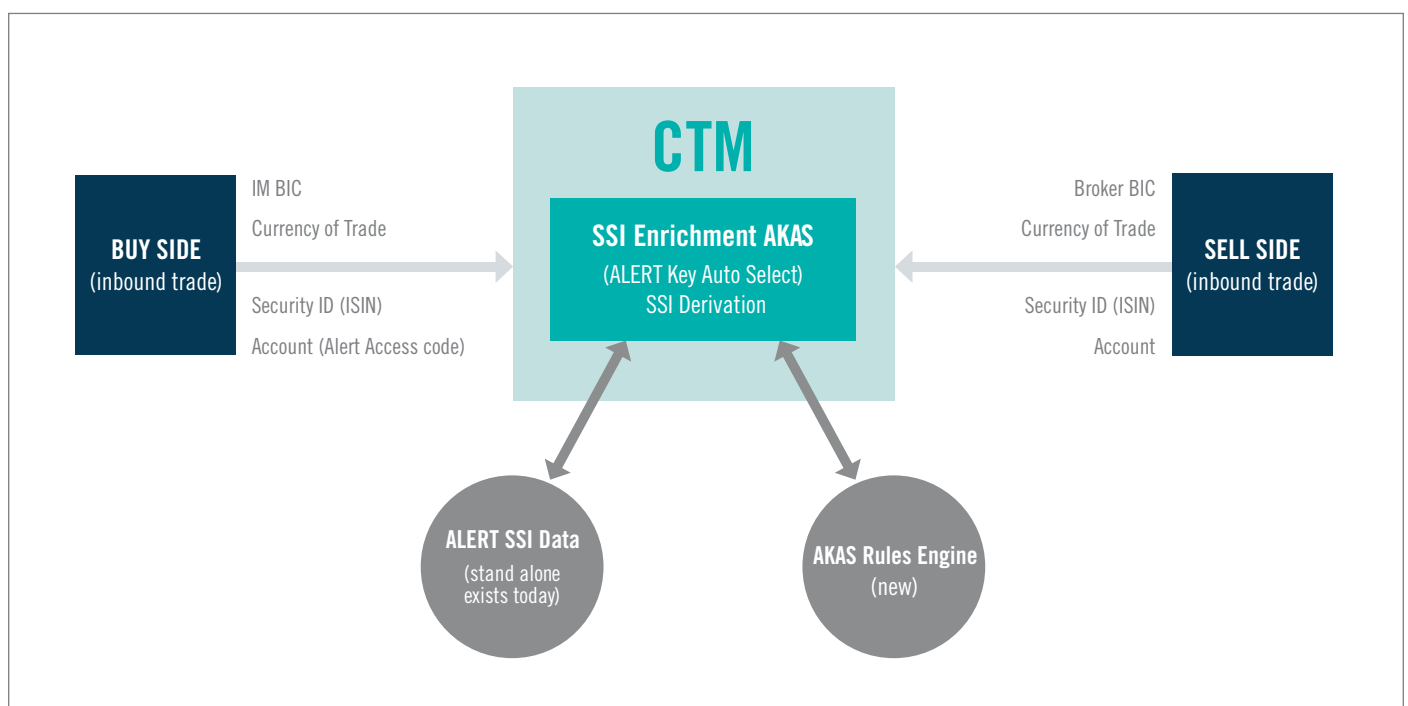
CTM

BUY SIDE
(inbound trade)

IM BIC
Currency of Trade
Security ID (ISIN)
Account (Alert Access code)

SSI Enrichment AKAS
(ALERT Key Auto Select)
SSI Derivation

Broker BIC
Currency of Trade
Security ID (ISIN)
Account

SELL SIDE
(inbound trade)

ALERT SSI Data
(stand alone exists today)

AKAS Rules Engine
(new)